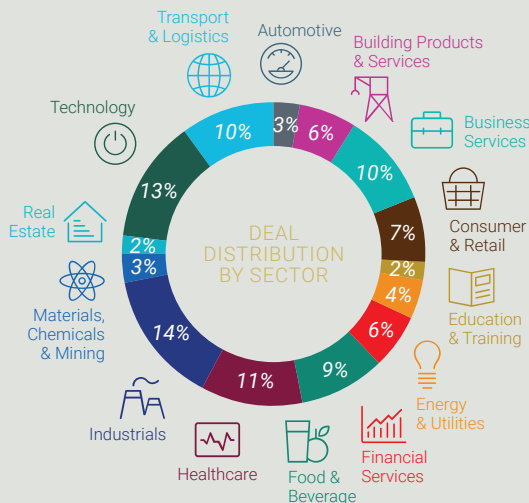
DEAL DISTRIBUTION BY SECTOR

Automotive
3%

Building Products & Services
6%

Business Services
10%

Consumer & Retail
7%

2%

Education & Training
4%

Energy & Utilities
6%

Financial Services
9%

Food & Beverage
11%

Healthcare
14%

Industrials

Materials, Chemicals & Mining
3%

Real Estate
2%

Technology
13%

Transport & Logistics
10%